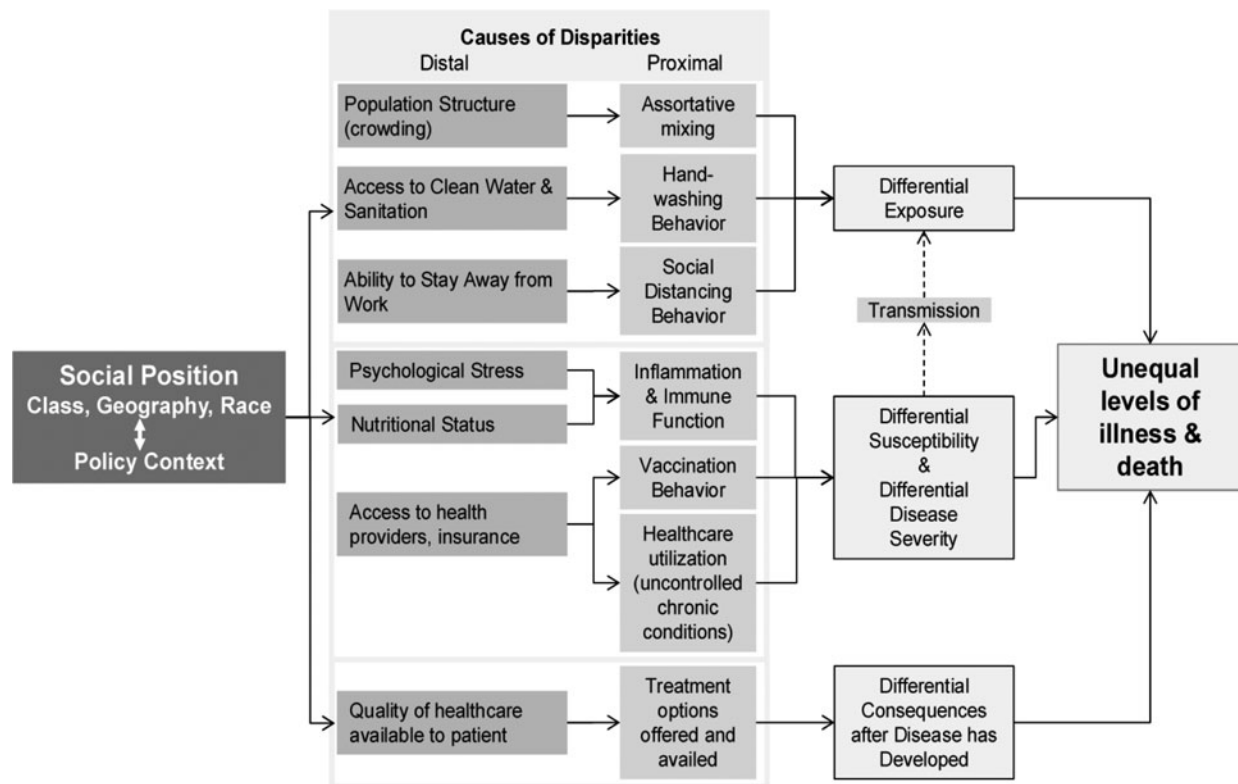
Causes of Disparities
Distal
Proximal

Social Position
Class, Geography, Race
Policy Context

Population Structure (crowding)
Assortative mixing

Access to Clean Water & Sanitation
Hand-washing Behavior

Ability to Stay Away from Work
Social Distancing Behavior

Differential Exposure

Transmission

Psychological Stress
Nutritional Status
Inflammation & Immune Function

Access to health providers, insurance
Vaccination Behavior
Healthcare utilization (uncontrolled chronic conditions)

Differential Susceptibility & Differential Disease Severity

Unequal levels of illness & death

Quality of healthcare available to patient
Treatment options offered and availed

Differential Consequences after Disease has Developed